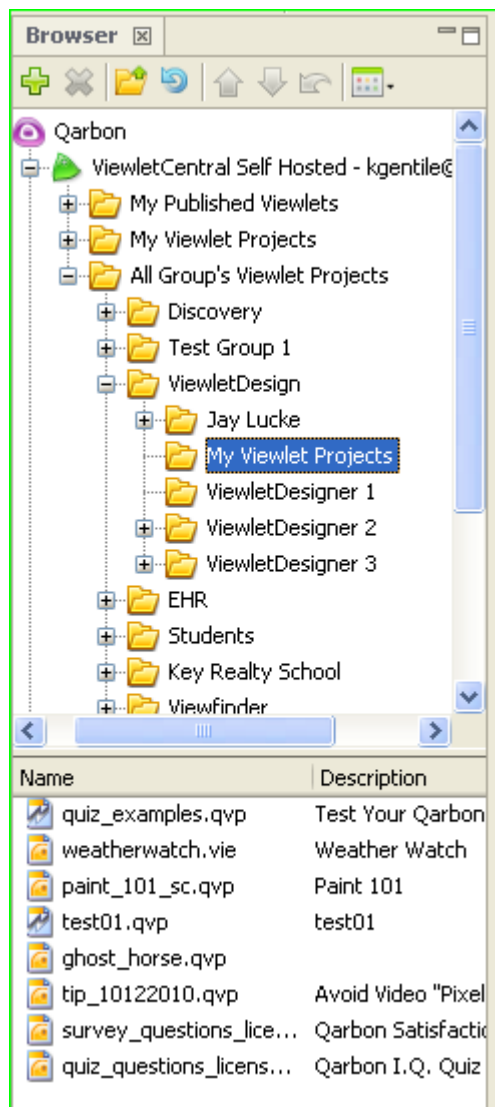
Browser

Qarbon
ViewletCentral Self Hosted - kgentile@
My Published Viewlets
My Viewlet Projects
All Group's Viewlet Projects
Discovery
Test Group 1
ViewletDesign
Jay Lucke
My Viewlet Projects
ViewletDesigner 1
ViewletDesigner 2
ViewletDesigner 3
EHR
Students
Key Realty School
Viewfinder

| Name | Description |
|---|---|
| quiz_examples.qvp | Test Your Qarbon |
| weatherwatch.vie | Weather Watch |
| paint_101_sc.qvp | Paint 101 |
| test01.qvp | test01 |
| ghost_horse.qvp | |
| tip_10122010.qvp | Avoid Video "Pixel |
| survey_questions_lice... | Qarbon Satisfactio |
| quiz_questions_licens... | Qarbon I.Q. Quiz |